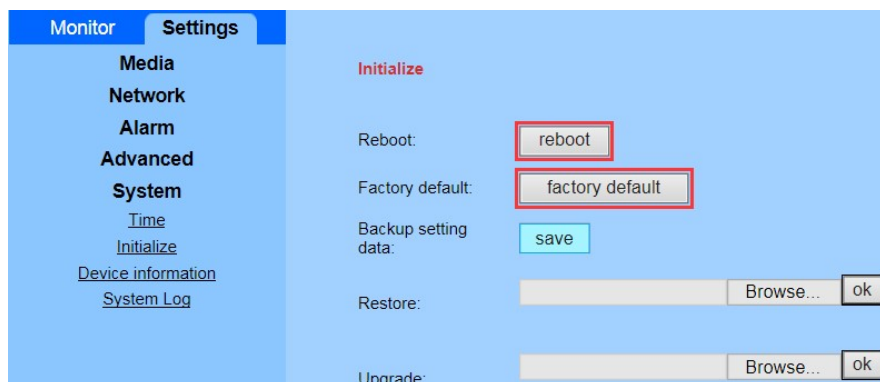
Monitor Settings

Media
Network
Alarm
Advanced
System
Time
Initialize
Device information
System Log

Initialize

Reboot: reboot

Factory default: factory default

Backup setting data: save

Restore: Browse... ok

Upgrade: Browse... ok